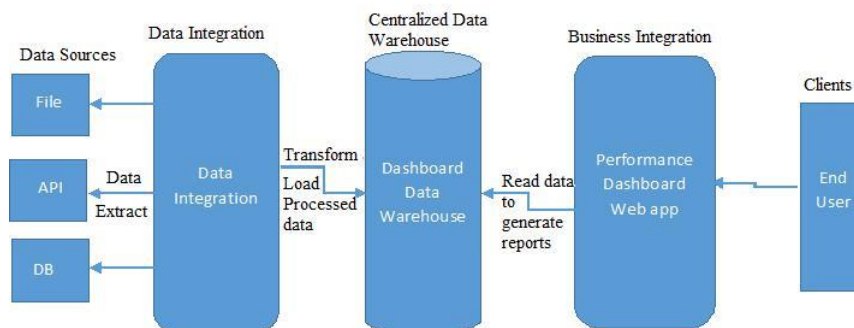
Data Integration

Centralized Data Warehouse

Business Integration

Data Sources

Clients

File

API

DB

Data Extract

Data Integration

Transform

Load Processed data

Dashboard Data Warehouse

Read data to generate reports

Performance Dashboard Web app

End User